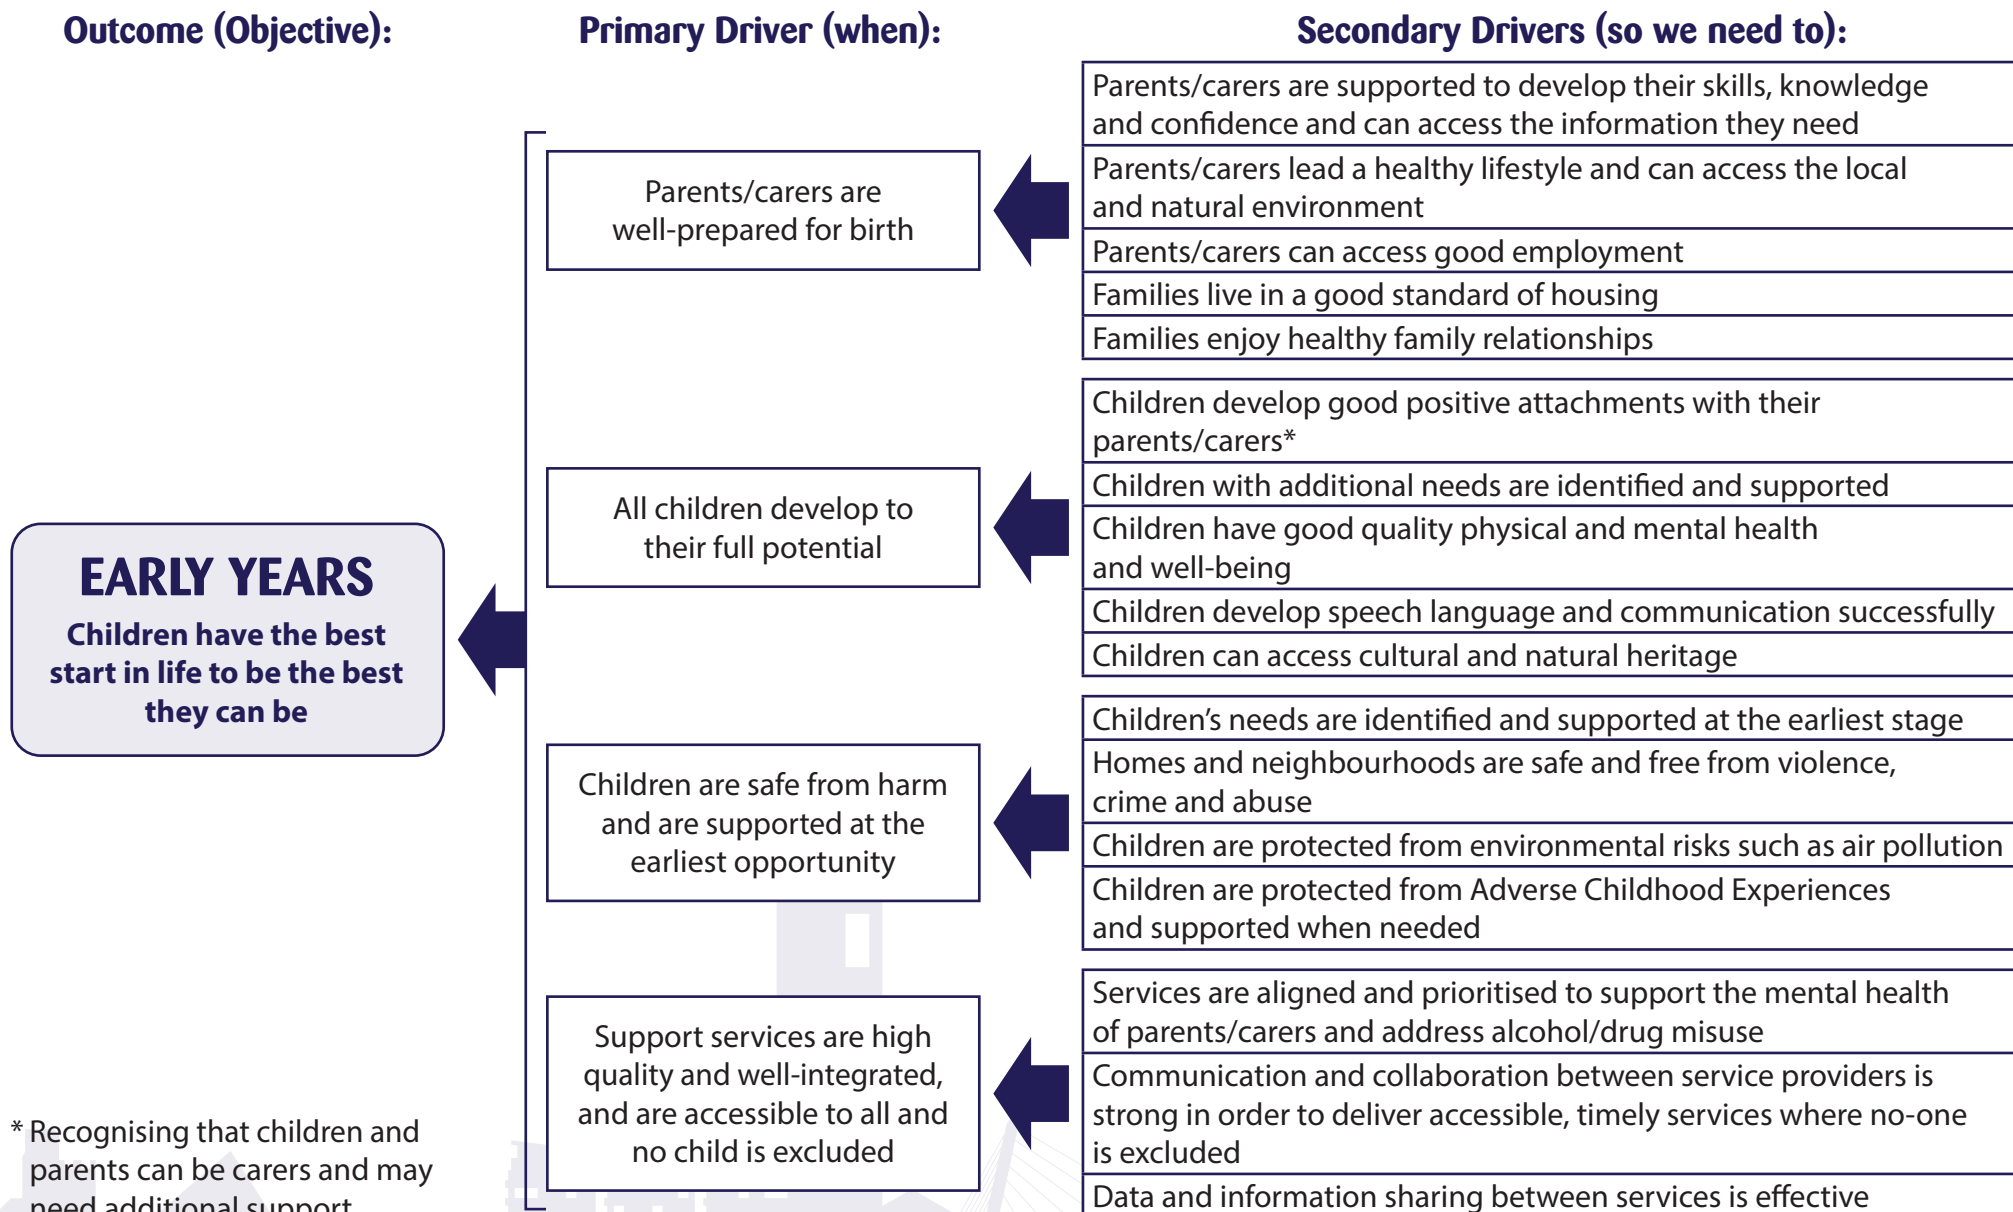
Outcome (Objective):

Primary Driver (when):

Secondary Drivers (so we need to):

Parents/carers are supported to develop their skills, knowledge and confidence and can access the information they need

Parents/carers lead a healthy lifestyle and can access the local and natural environment

Parents/carers can access good employment

Families live in a good standard of housing

Families enjoy healthy family relationships

Parents/carers are well-prepared for birth

Children develop good positive attachments with their parents/carers*

Children with additional needs are identified and supported

Children have good quality physical and mental health and well-being

Children develop speech language and communication successfully

Children can access cultural and natural heritage

All children develop to their full potential

EARLY YEARS

Children have the best start in life to be the best they can be

Children's needs are identified and supported at the earliest stage

Homes and neighbourhoods are safe and free from violence, crime and abuse

Children are protected from environmental risks such as air pollution

Children are protected from Adverse Childhood Experiences and supported when needed

Children are safe from harm and are supported at the earliest opportunity

Services are aligned and prioritised to support the mental health of parents/carers and address alcohol/drug misuse

Communication and collaboration between service providers is strong in order to deliver accessible, timely services where no-one is excluded

Data and information sharing between services is effective

Support services are high quality and well-integrated, and are accessible to all and no child is excluded

* Recognising that children and parents can be carers and may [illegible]